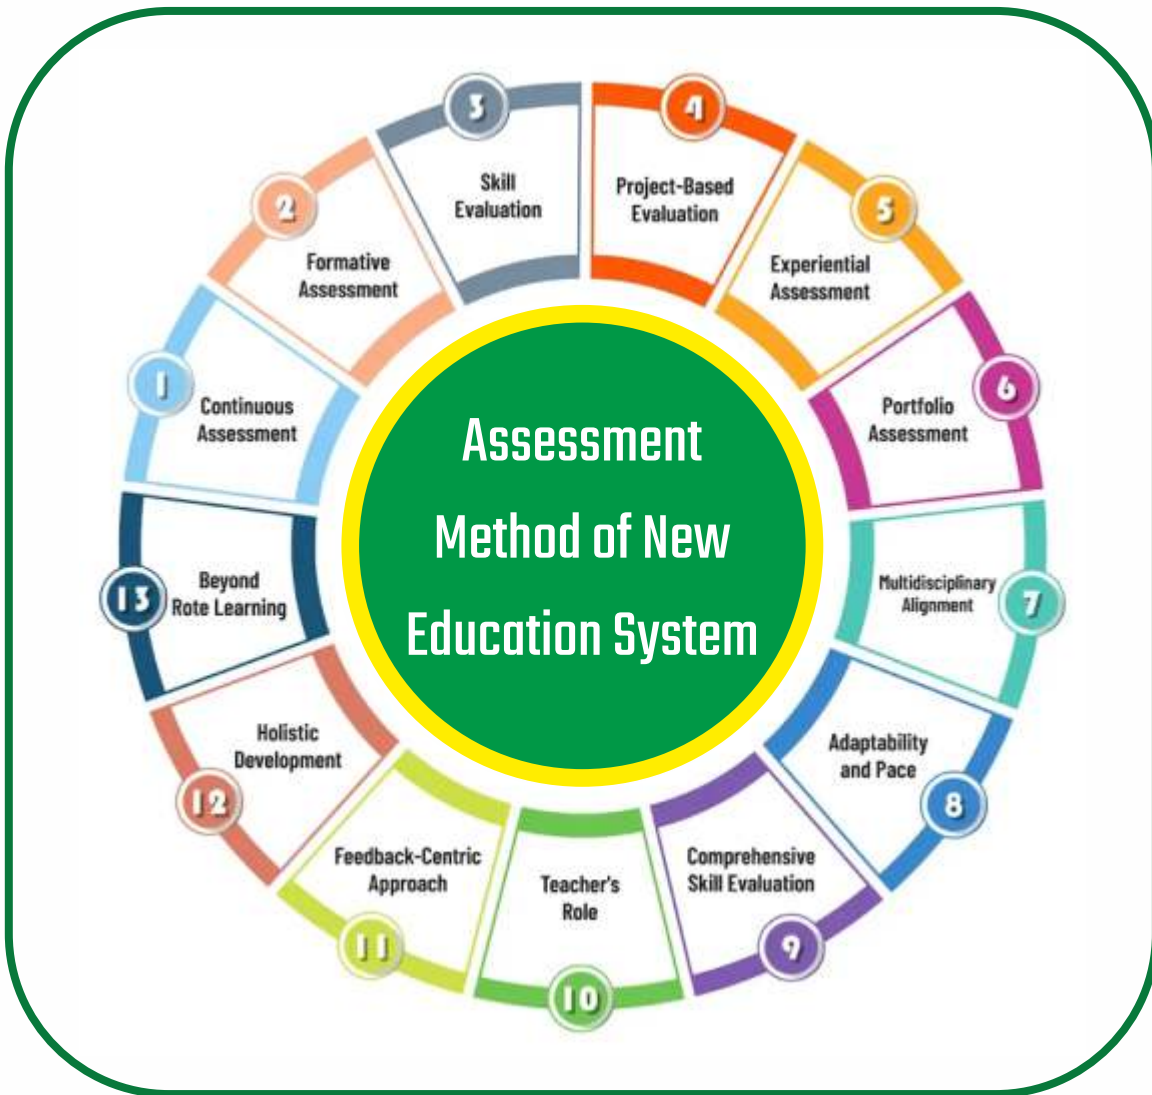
Assessment Method of New Education System

1
Continuous Assessment

2
Formative Assessment

3
Skill Evaluation

4
Project-Based Evaluation

5
Experiential Assessment

6
Portfolio Assessment

7
Multidisciplinary Alignment

8
Adaptability and Pace

9
Comprehensive Skill Evaluation

10
Teacher's Role

11
Feedback-Centric Approach

12
Holistic Development

13
Beyond Rote Learning